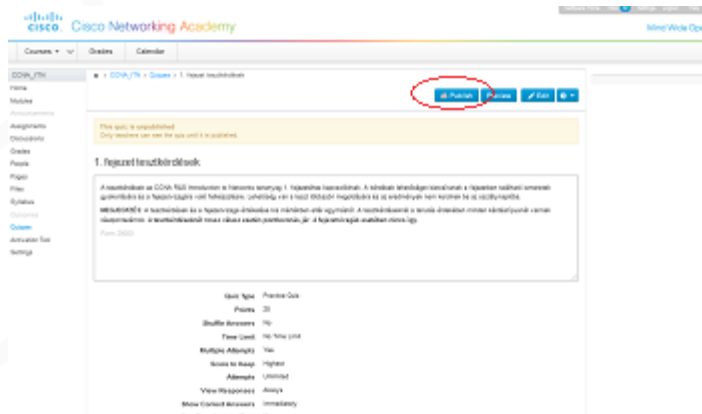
cisco Cisco Networking Academy

Mind Wide Open

Courses ▾ Grades Calendar

CCNA_ITN
Home
Modules
Announcements
Assignments
Discussions
Grades
People
Pages
Files
Syllabus
Outcomes
Quizzes
Activation Tool
Settings

CCNA_ITN > Quizzes > 1. fejezet tesztkérdések

Publish Preview Edit

This quiz is unpublished
Only teachers can see the quiz until it is published.

1. fejezet tesztkérdések

A tesztkérdések az CCNA R&S Introduction to Networks tananyag 1. fejezetéhez kapcsolódnak. A kérdések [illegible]

MEGJEGYZÉS: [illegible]

Form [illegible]

Quiz Type Practice Quiz
Points 20
Shuffle Answers No
Time Limit No Time Limit
Multiple Attempts Yes
Score to Keep Highest
Attempts Unlimited
View Responses Always
Show Correct Answers Immediately